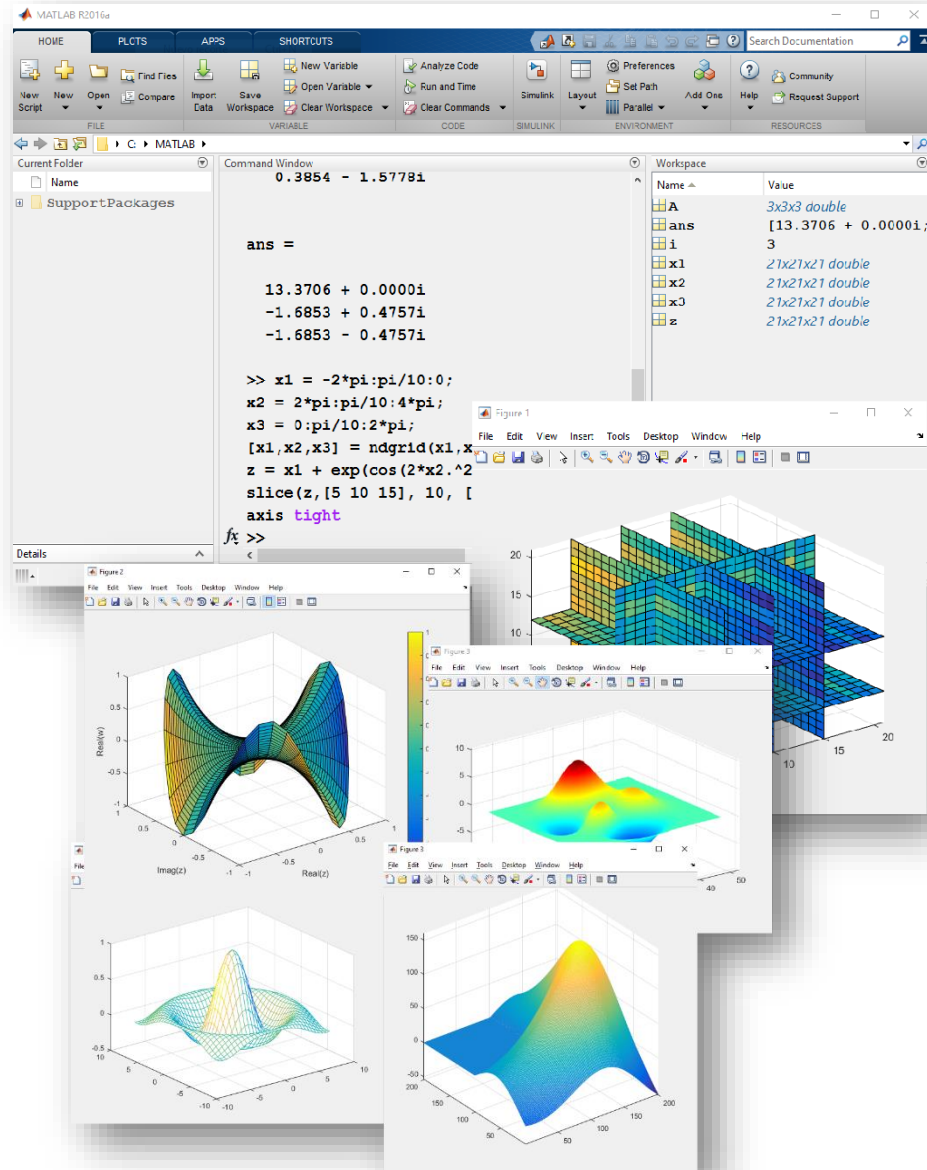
MATLAB R2016a

HOME PLOTS APPS SHORTCUTS

Search Documentation

New Script New Open Find Files Compare Import Data Save Workspace New Variable Open Variable Clear Workspace Analyze Code Run and Time Clear Commands Simulink Layout Preferences Set Path Parallel Add-Ons Help Community Request Support

FILE VARIABLE CODE SIMULINK ENVIRONMENT RESOURCES

C: ▸ MATLAB ▸

Current Folder

Name

SupportPackages

Details

Command Window

0.3854 - 1.5778i

ans =

13.3706 + 0.0000i
-1.6853 + 0.4757i
-1.6853 - 0.4757i

>> x1 = -2*pi:pi/10:0;
x2 = 2*pi:pi/10:4*pi;
x3 = 0:pi/10:2*pi;
[x1,x2,x3] = ndgrid(x1,x
z = x1 + exp(cos(2*x2.^2
slice(z,[5 10 15], 10, [
axis tight
$fx$ >>

Workspace

| Name | Value |
|---|---|
| A | 3x3x3 double |
| ans | [13.3706 + 0.0000i; |
| i | 3 |
| x1 | 21x21x21 double |
| x2 | 21x21x21 double |
| x3 | 21x21x21 double |
| z | 21x21x21 double |

Figure 1

File Edit View Insert Tools Desktop Window Help

20 15 10 15 20 10

Figure 2

File Edit View Insert Tools Desktop Window Help

1 0.5 0 -0.5 -1 Real(w) 1 0.5 0 -0.5 -1 Imag(z) 0.5 0 -0.5 -1 Real(z)

Figure 3

File Edit View Insert Tools Desktop Window Help

10 5 0 -5 40 50

File Edit View Insert Tools Desktop Window Help

1 0.5 0 -0.5 10 5 0 -5 -10 10 5 0 -5 -10

Figure 3

File Edit View Insert Tools Desktop Window Help

150 100 50 0 -50 200 150 100 50 50 100 150 200